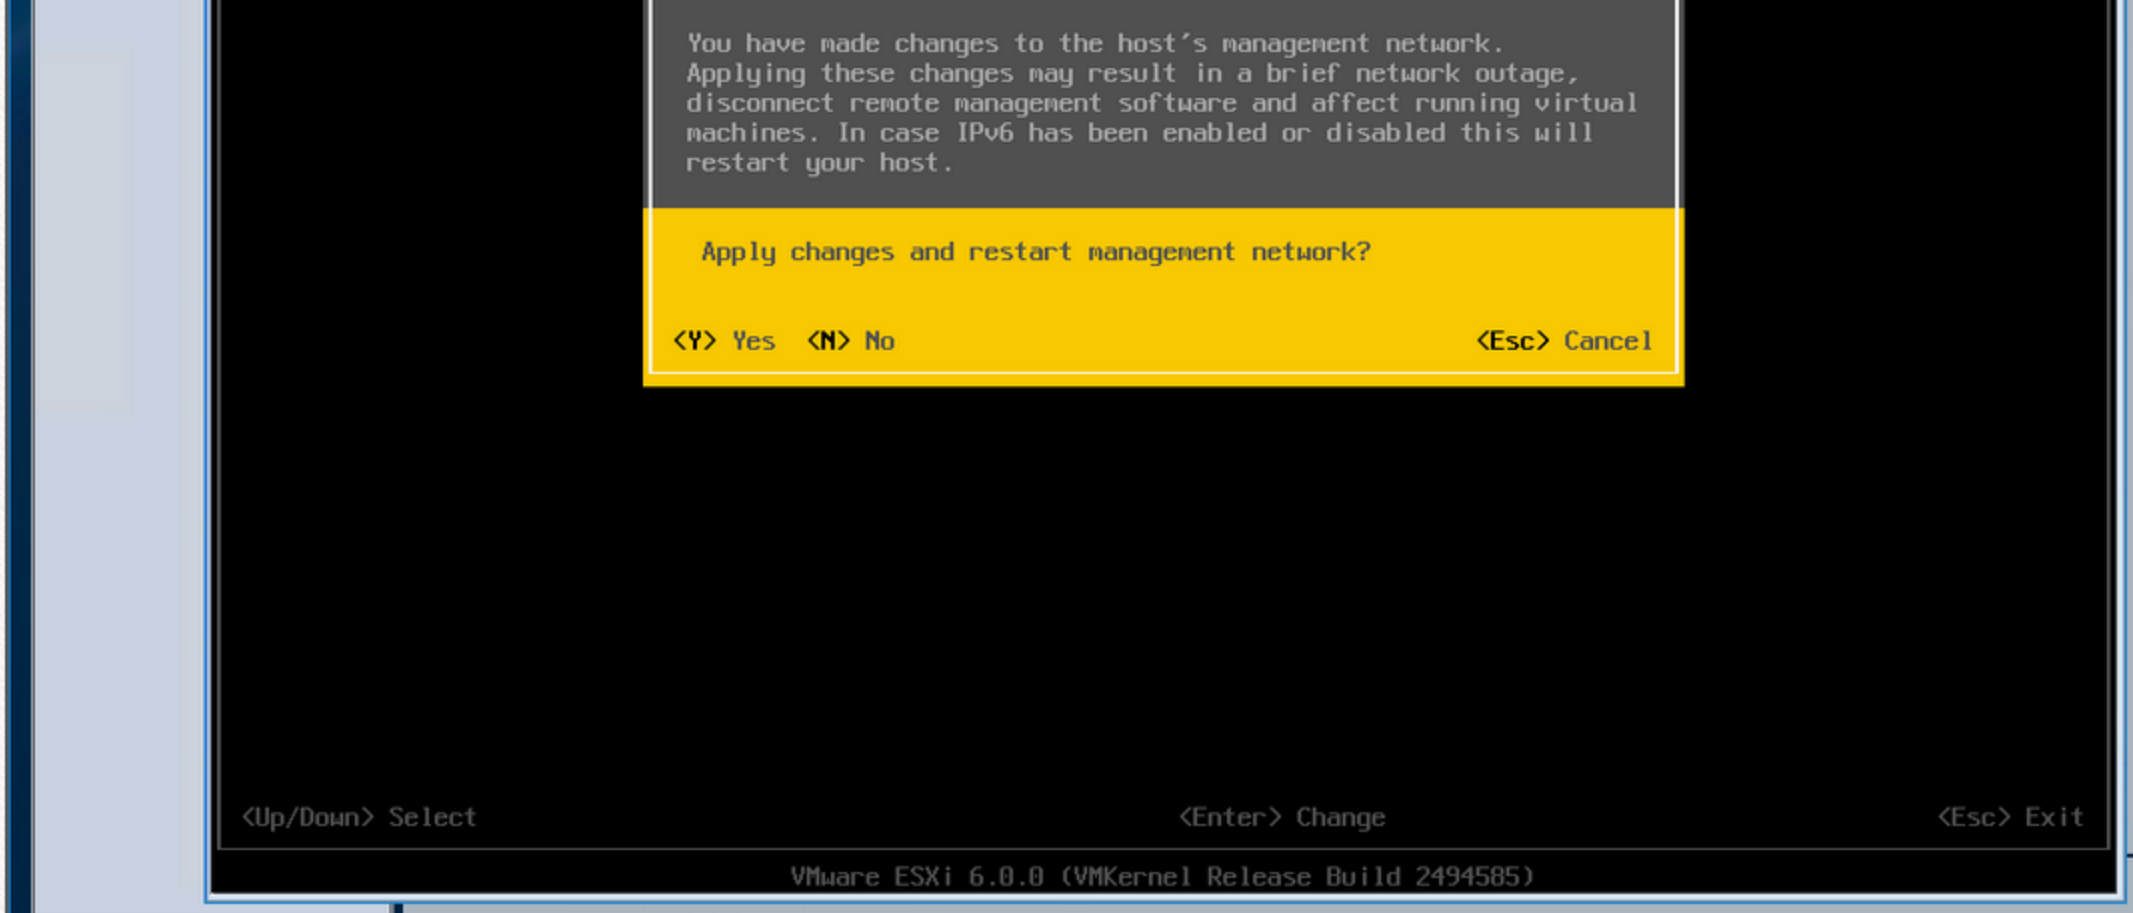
You have made changes to the host's management network. Applying these changes may result in a brief network outage, disconnect remote management software and affect running virtual machines. In case IPv6 has been enabled or disabled this will restart your host.

Apply changes and restart management network?

<Y> Yes <N> No <Esc> Cancel

<Up/Down> Select <Enter> Change <Esc> Exit

VMware ESXi 6.0.0 (VMKernel Release Build 2494585)